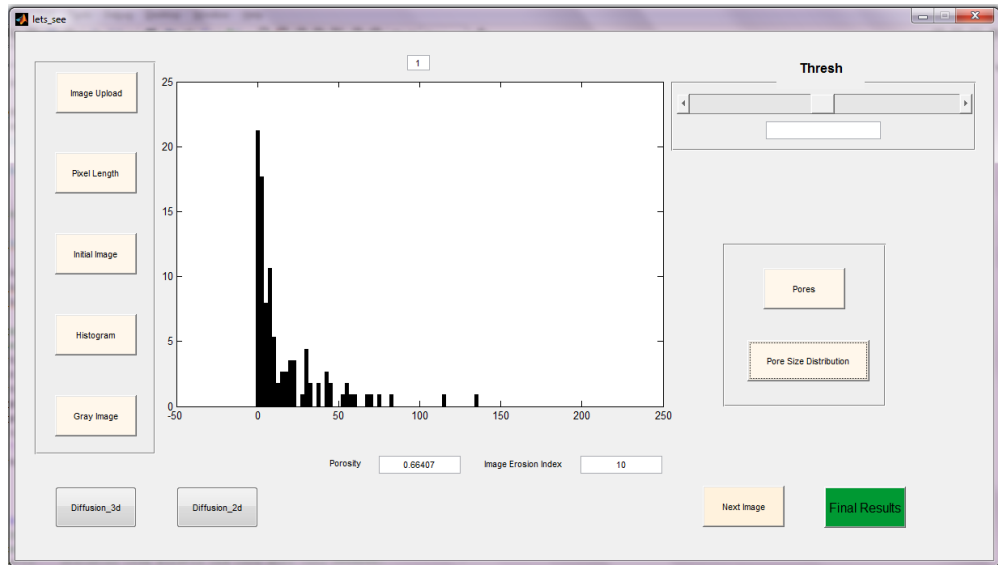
lets_see

1

Thresh

Image Upload

Pixel Length

Initial Image

Histogram

Gray Image

25

20

15

10

5

0

-50

0

50

100

150

200

250

Pores

Pore Size Distribution

Porosity 0.66407

Image Erosion Index 10

Diffusion_3d

Diffusion_2d

Next Image

Final Results